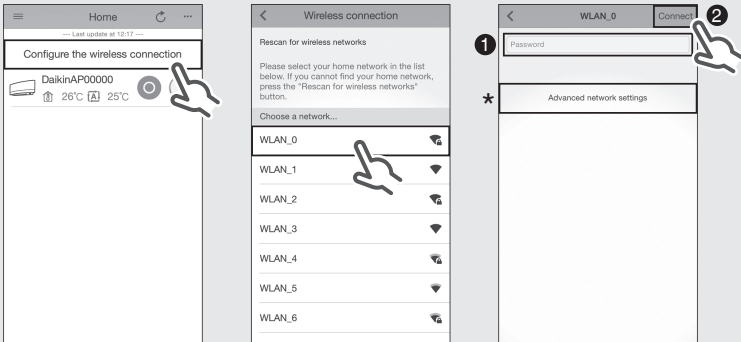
Home

--- Last update at 12:17 ---

Configure the wireless connection

DaikinAP00000

26°C A 25°C

Wireless connection

Rescan for wireless networks

Please select your home network in the list below. If you cannot find your home network, press the "Rescan for wireless networks" button.

Choose a network...

WLAN_0

WLAN_1

WLAN_2

WLAN_3

WLAN_4

WLAN_5

WLAN_6

WLAN_0

Connect

2

1

Password

*

Advanced network settings